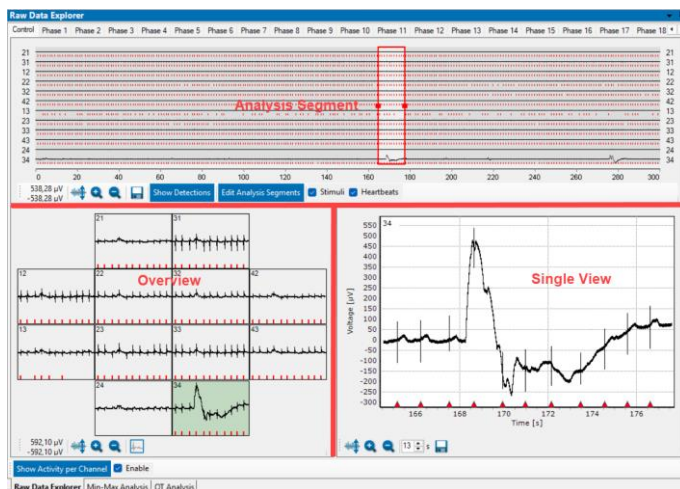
Raw Data Explorer

Control | Phase 1 | Phase 2 | Phase 3 | Phase 4 | Phase 5 | Phase 6 | Phase 7 | Phase 8 | Phase 9 | Phase 10 | Phase 11 | Phase 12 | Phase 13 | Phase 14 | Phase 15 | Phase 16 | Phase 17 | Phase 18

21 31 12 22 32 42 13 23 33 43 24 34

21 31 12 22 32 42 13 23 33 43 24 34

Analysis Segment

0 20 40 60 80 100 120 140 160 180 200 220 240 260 280 300

538,28 µV
-538,28 µV

Show Detections | Edit Analysis Segments | Stimuli | Heartbeats

21 31
12 22 32 42
13 23 33 43
24 34

Overview

592,10 µV
-592,10 µV

34

Single View

Voltage [µV]

550 500 450 400 350 300 250 200 150 100 50 0 -50 -100 -150 -200 -250 -300

166 168 170 172 174 176

Time [s]

13 s

Show Activity per Channel | Enable

Raw Data Explorer | Min-Max Analysis | QT Analysis